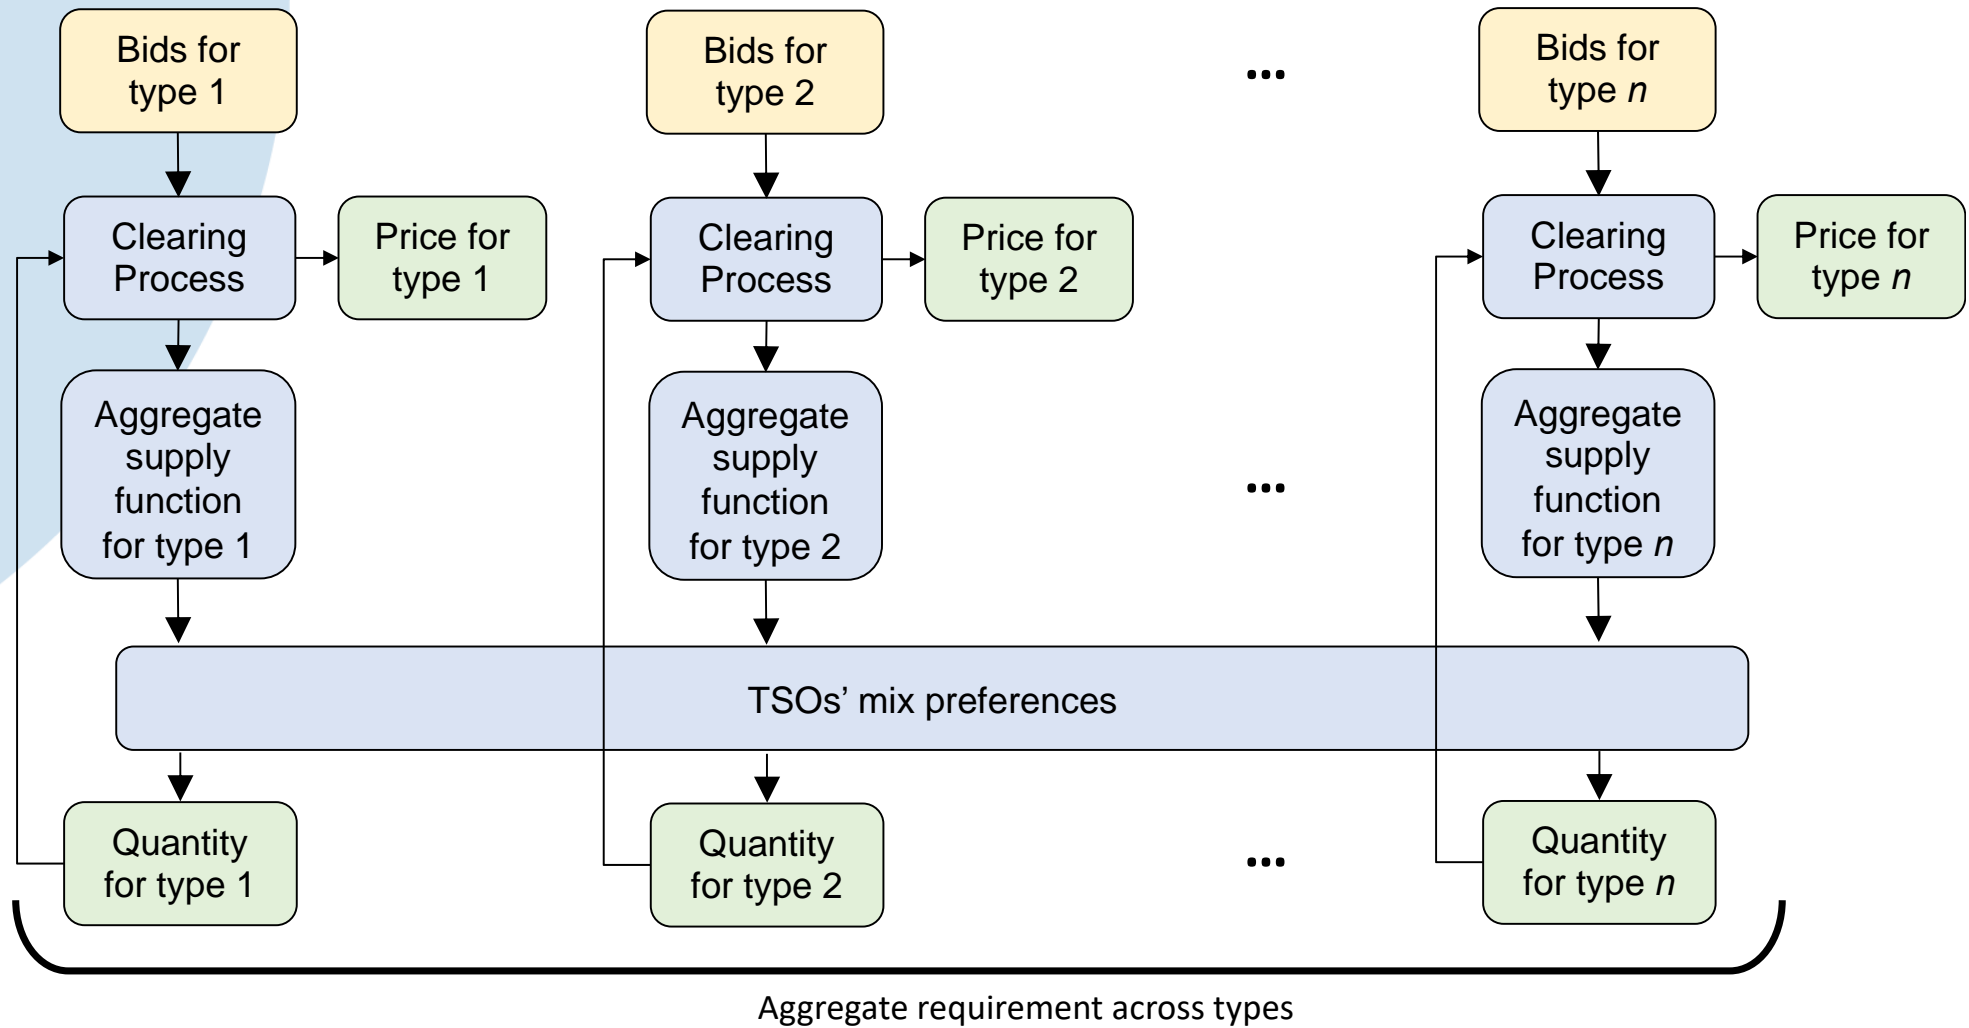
Bids for type 1

Bids for type 2

...

Bids for type $n$

Clearing Process

Price for type 1

Clearing Process

Price for type 2

Clearing Process

Price for type $n$

Aggregate supply function for type 1

Aggregate supply function for type 2

...

Aggregate supply function for type $n$

TSOs’ mix preferences

Quantity for type 1

Quantity for type 2

...

Quantity for type $n$

Aggregate requirement across types